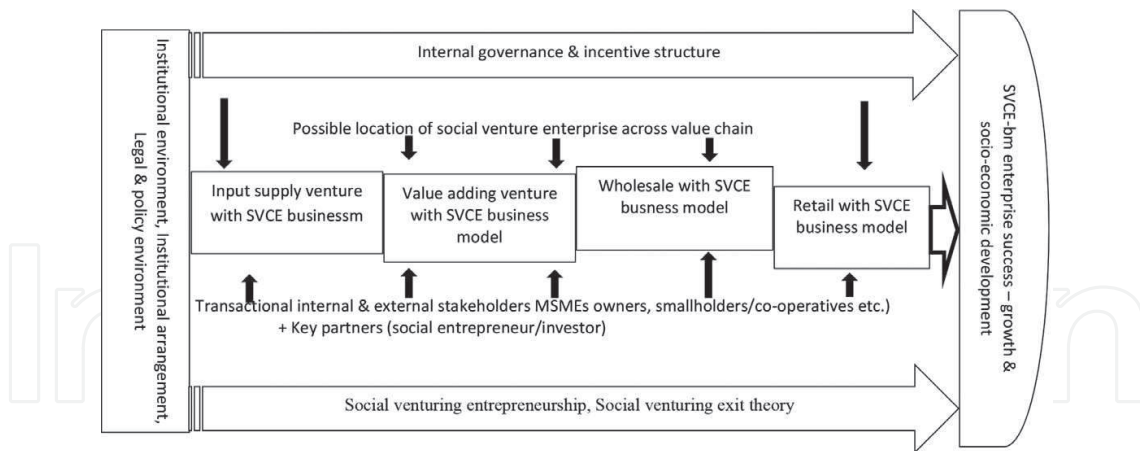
Institutional environment, Institutional arrangement, Legal & policy environment

Internal governance & incentive structure

Possible location of social venture enterprise across value chain

Input supply venture with SVCE businessm

Value adding venture with SVCE business model

Wholesale with SVCE busness model

Retail with SVCE business model

Transactional internal & external stakeholders MSMEs owners, smallholders/co-operatives etc.) + Key partners (social entrepreneur/investor)

Social venturing entrepreneurship, Social venturing exit theory

SVCE-bm enterprise success – growth & socio-economic development